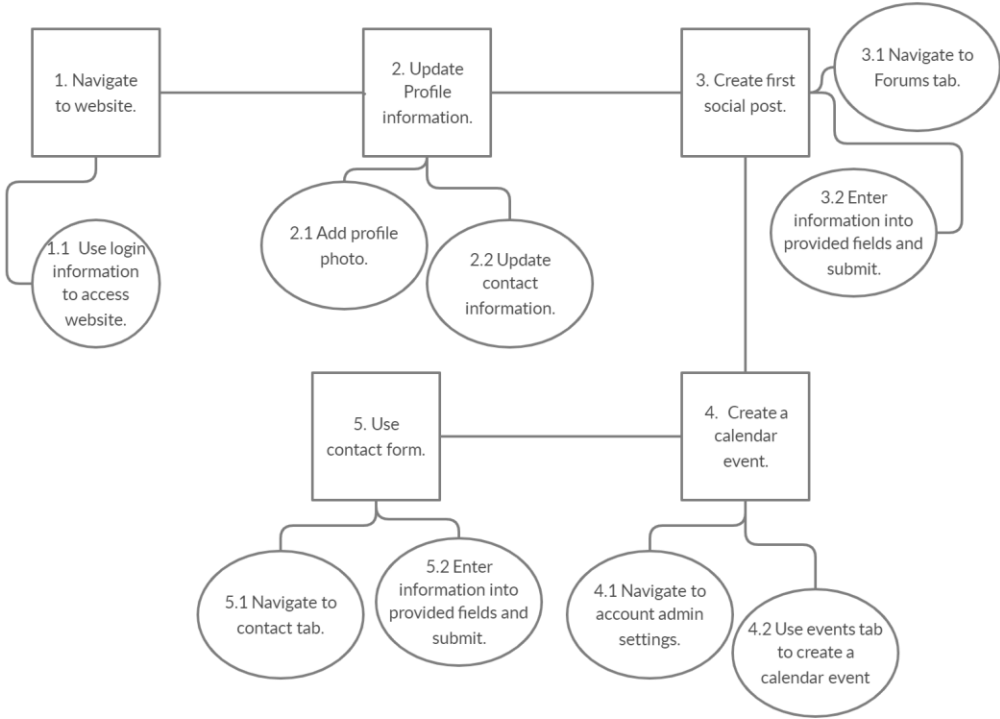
1. Navigate to website.

1.1 Use login information to access website.

2. Update Profile information.

2.1 Add profile photo.

2.2 Update contact information.

3. Create first social post.

3.1 Navigate to Forums tab.

3.2 Enter information into provided fields and submit.

4. Create a calendar event.

4.1 Navigate to account admin settings.

4.2 Use events tab to create a calendar event

5. Use contact form.

5.1 Navigate to contact tab.

5.2 Enter information into provided fields and submit.